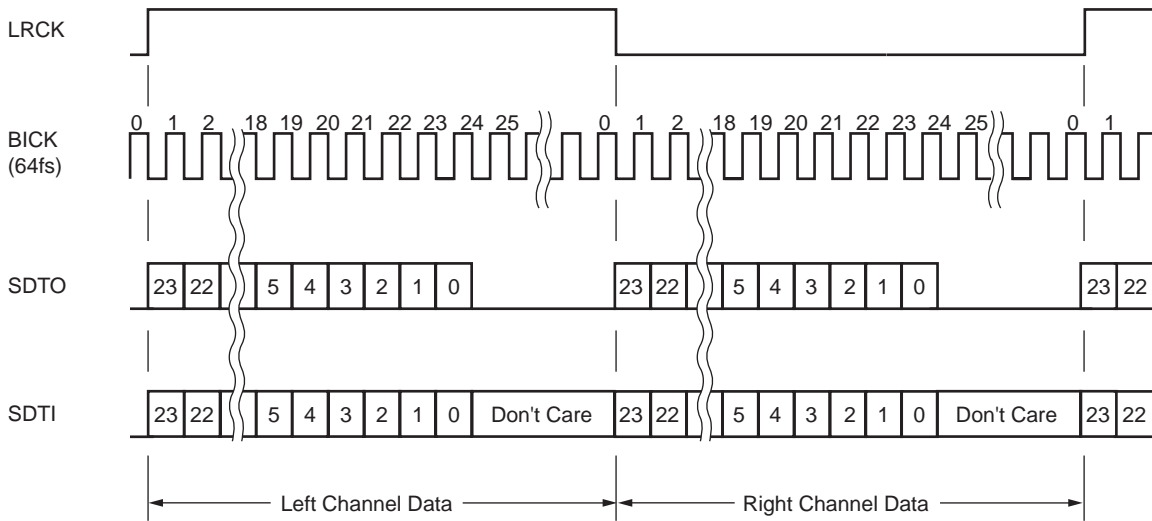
LRCK

BICK (64fs)

0 1 2 18 19 20 21 22 23 24 25 0 1 2 18 19 20 21 22 23 24 25 0 1

SDTO

23 22 5 4 3 2 1 0 23 22 5 4 3 2 1 0 23 22

SDTI

23 22 5 4 3 2 1 0 Don't Care 23 22 5 4 3 2 1 0 Don't Care 23 22

Left Channel Data

Right Channel Data